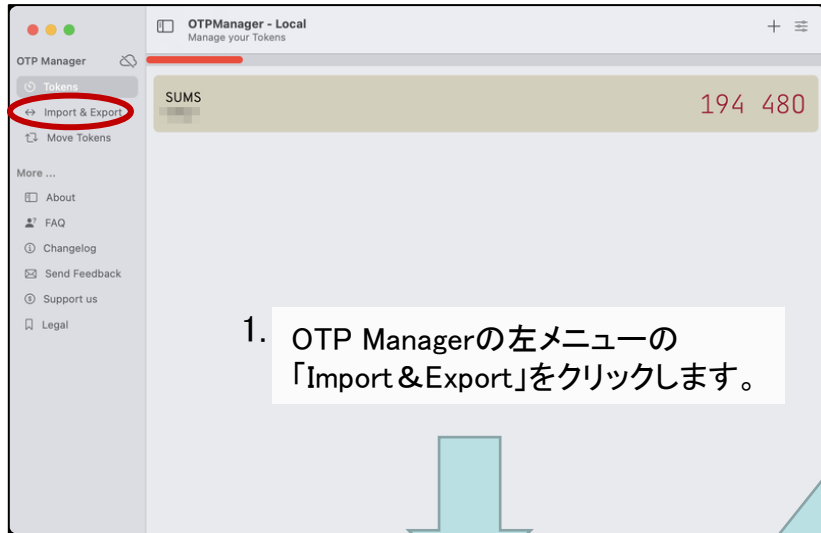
OTP Manager

Tokens

Import & Export

Move Tokens

More ...

About

FAQ

Changelog

Send Feedback

Support us

Legal

OTPManager - Local
Manage your Tokens

SUMS

194 480

1. OTP Managerの左メニューの「Import＆Export」をクリックします。